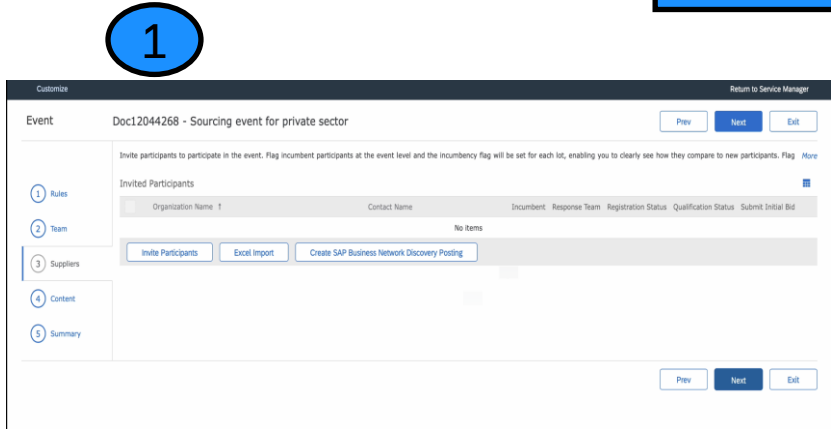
1

Customize

Return to Service Manager

Event

Doc12044268 - Sourcing event for private sector

Prev Next Exit

Invite participants to participate in the event. Flag incumbent participants at the event level and the incumbency flag will be set for each lot, enabling you to clearly see how they compare to new participants. Flag More

1 Rules

2 Team

3 Suppliers

4 Content

5 Summary

Invited Participants

| Organization Name ↑ | Contact Name | Incumbent | Response Team | Registration Status | Qualification Status | Submit Initial Bid |
|---|---|---|---|---|---|---|
| No items | | | | | | |

Invite Participants

Excel Import

Create SAP Business Network Discovery Posting

Prev Next Exit